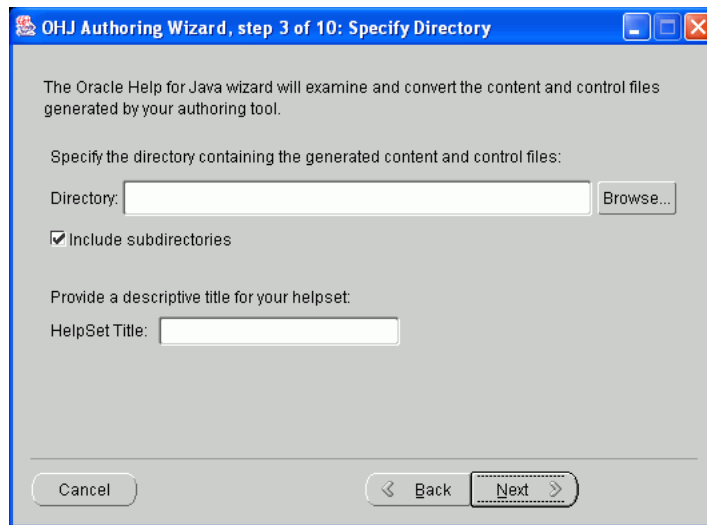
OHJ Authoring Wizard, step 3 of 10: Specify Directory

The Oracle Help for Java wizard will examine and convert the content and control files generated by your authoring tool.

Specify the directory containing the generated content and control files:

Directory:

Browse...

Include subdirectories

Provide a descriptive title for your helpset:

HelpSet Title:

Cancel

Back

Next